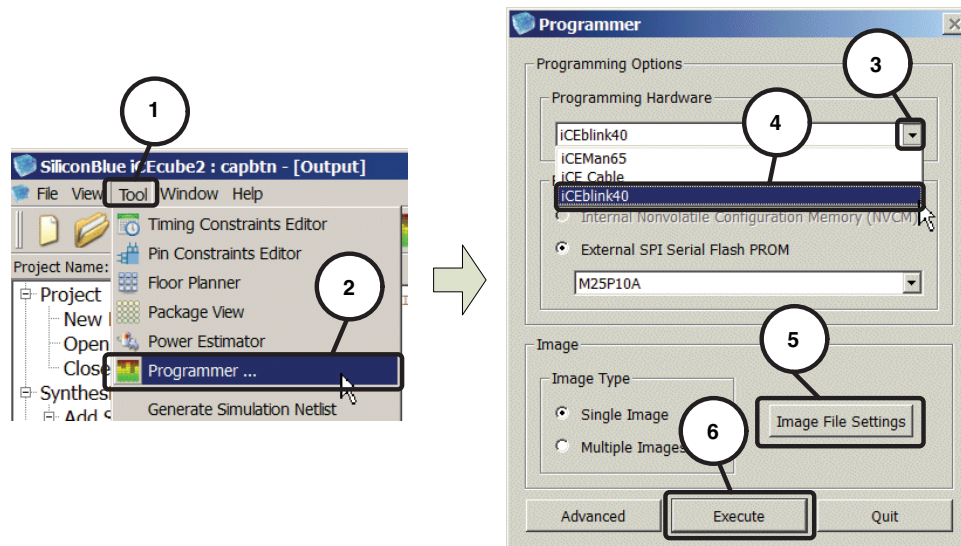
1

SiliconBlue iCEcube2 : capbtn - [Output]

File View Tool Window Help

Timing Constraints Editor

Pin Constraints Editor

Floor Planner

Package View

Power Estimator

Programmer ...

Generate Simulation Netlist

2

Project Name:

Project

New

Open

Close

Synthes

Add S

Programmer

Programming Options

3

Programming Hardware

4

iCEblink40

iCEMan65

iCE Cable

iCEblink40

Internal Nonvolatile Configuration Memory (NVCM)

External SPI Serial Flash PROM

M25P10A

5

Image

Image Type

Single Image

Image File Settings

6

Multiple Images

Advanced

Execute

Quit